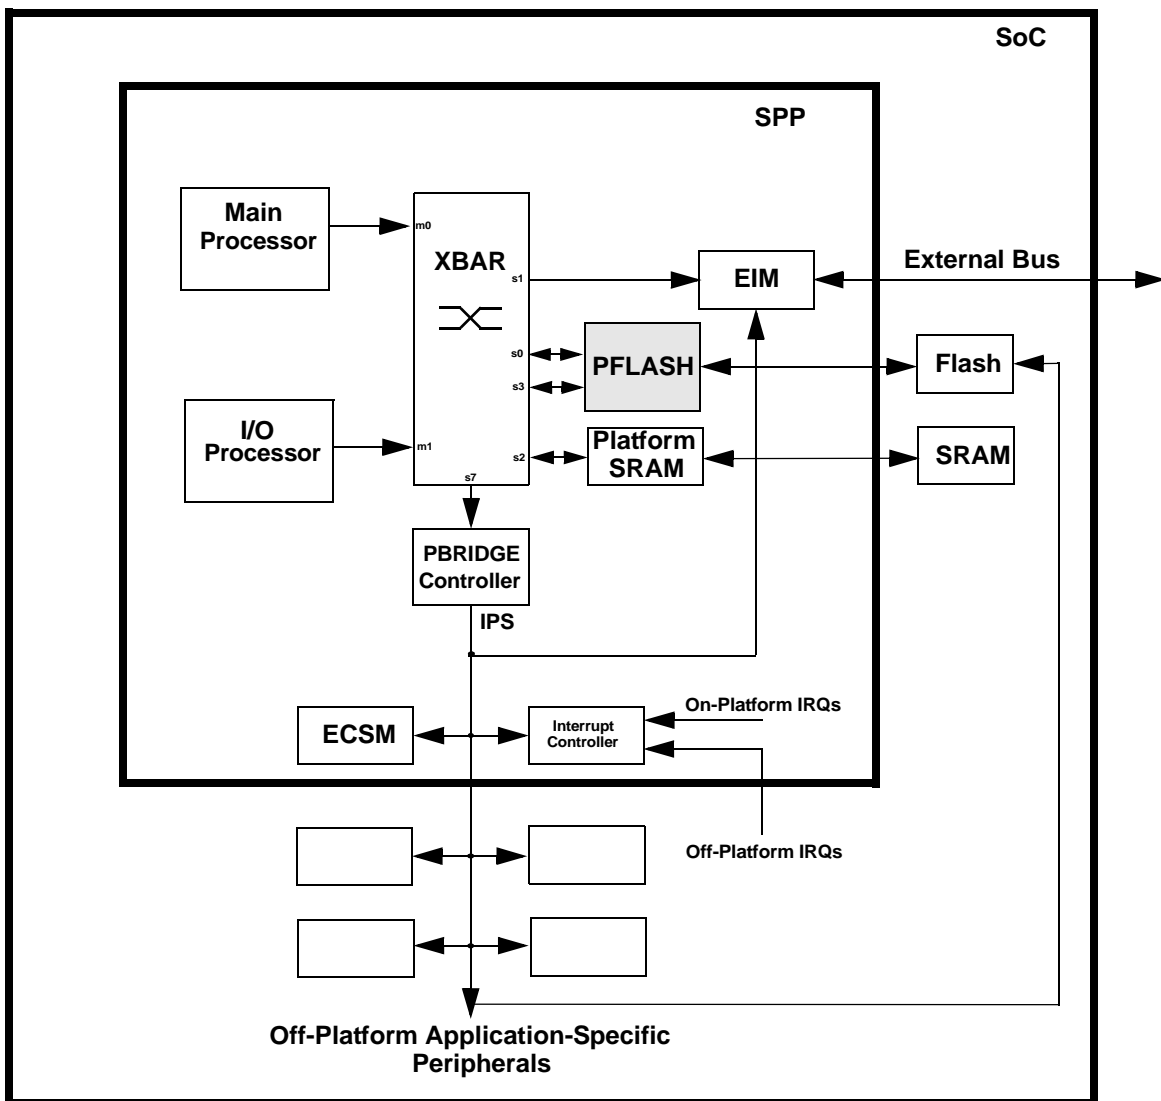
SoC

SPP

Main Processor

m0

XBAR

s1

EIM

External Bus

s0

s3

PFLASH

Flash

I/O Processor

m1

s2

Platform SRAM

SRAM

s7

PBRIDGE Controller

IPS

On-Platform IRQs

ECSM

Interrupt Controller

Off-Platform IRQs

Off-Platform Application-Specific Peripherals